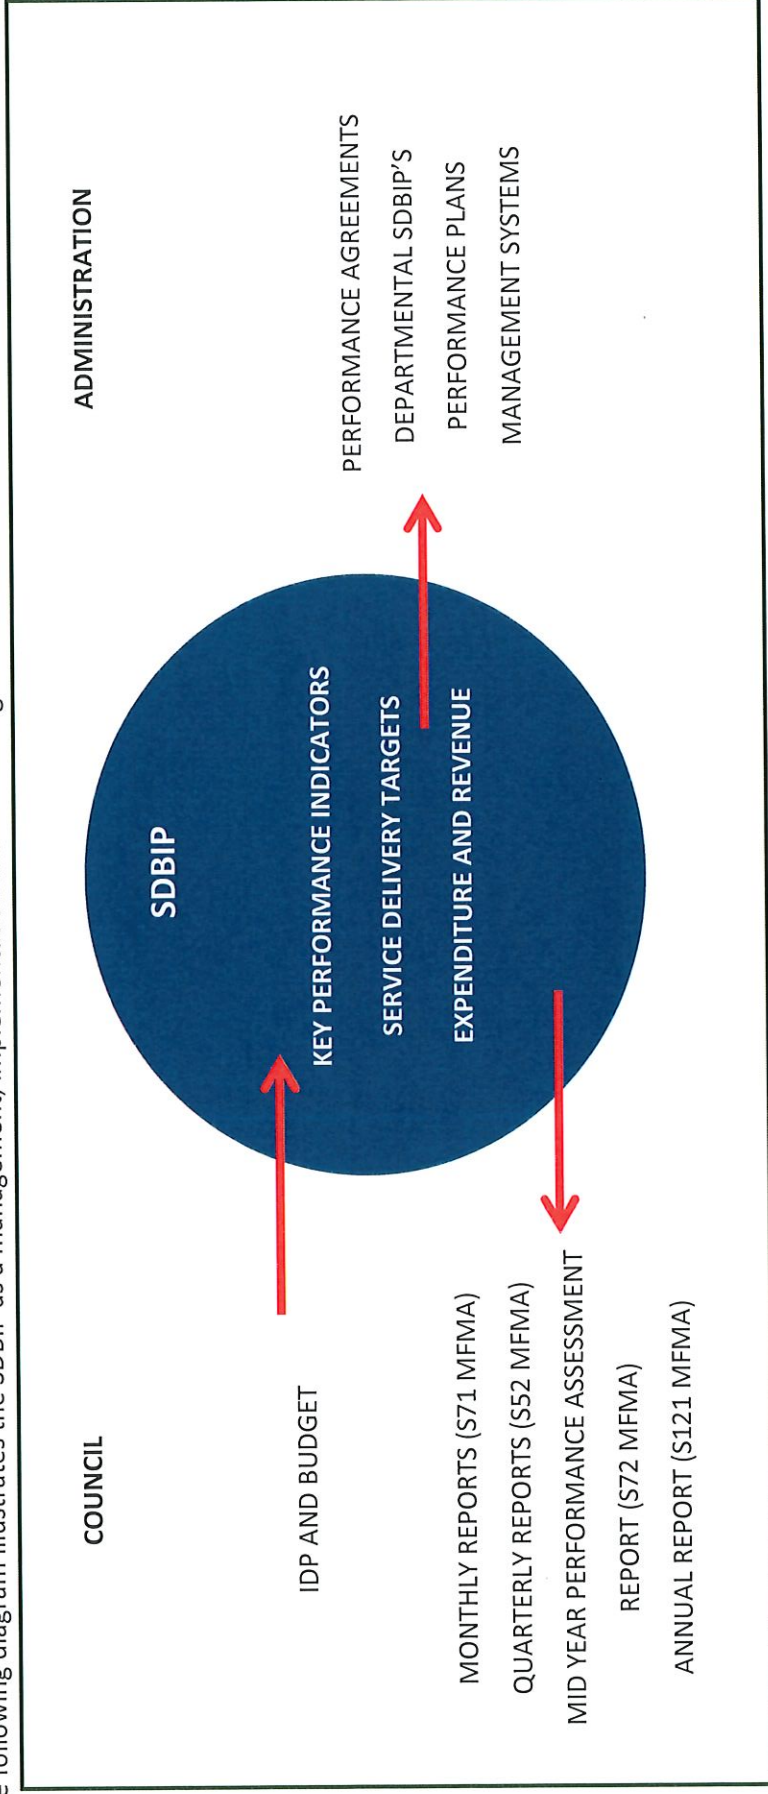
e following diagram illustrates the SDBIP as a management, implementation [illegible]

COUNCIL

IDP AND BUDGET

MONTHLY REPORTS (S71 MFMA)

QUARTERLY REPORTS (S52 MFMA)

MID YEAR PERFORMANCE ASSESSMENT REPORT (S72 MFMA)

ANNUAL REPORT (S121 MFMA)

SDBIP

KEY PERFORMANCE INDICATORS

SERVICE DELIVERY TARGETS

EXPENDITURE AND REVENUE

ADMINISTRATION

PERFORMANCE AGREEMENTS

DEPARTMENTAL SDBIP'S

PERFORMANCE PLANS

MANAGEMENT SYSTEMS